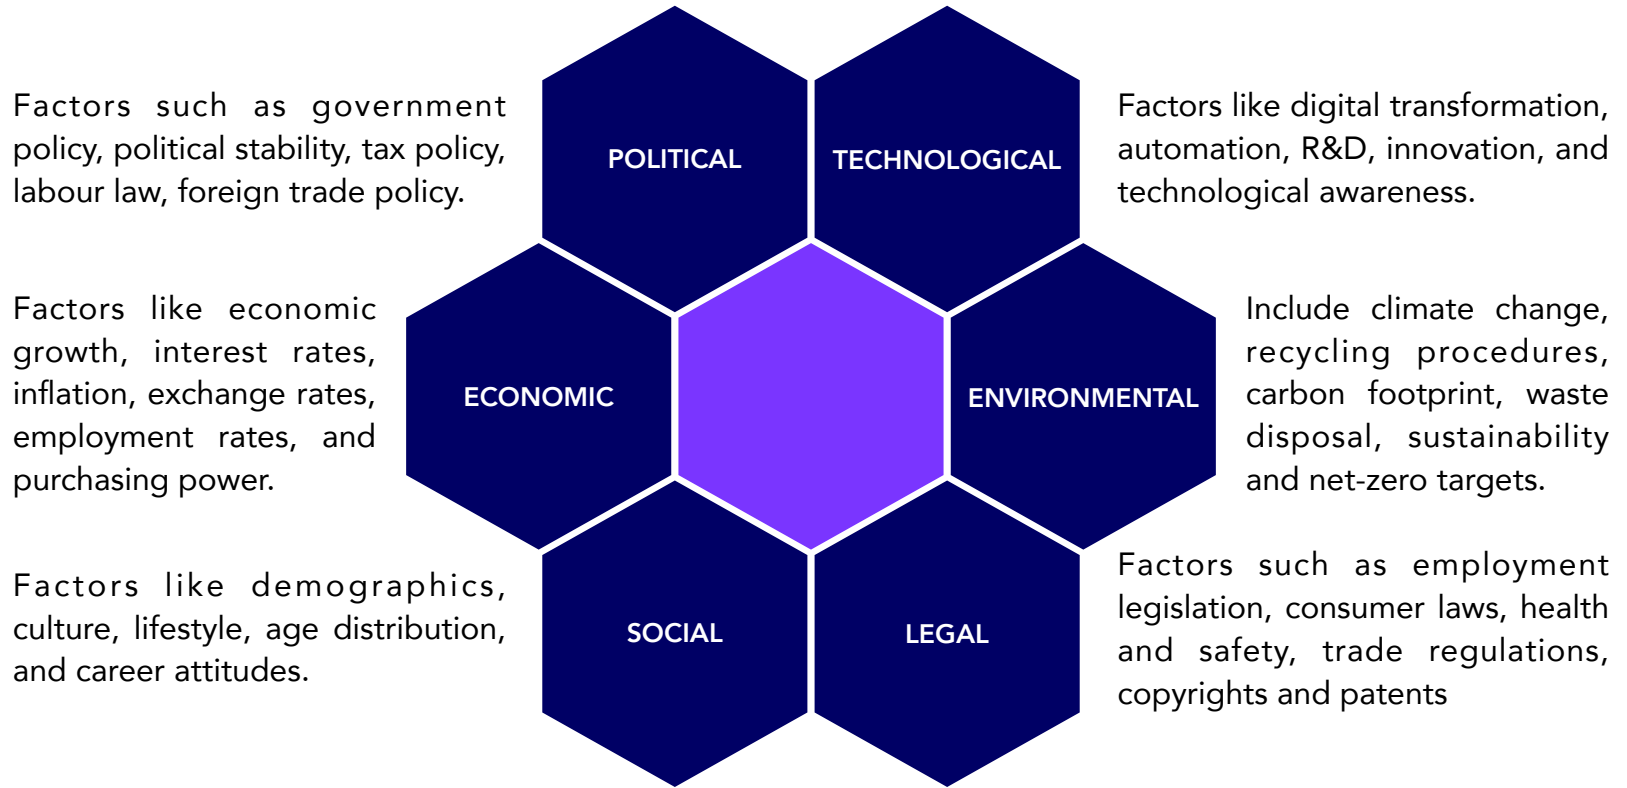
Factors such as government policy, political stability, tax policy, labour law, foreign trade policy.

POLITICAL

TECHNOLOGICAL

Factors like digital transformation, automation, R&D, innovation, and technological awareness.

Factors like economic growth, interest rates, inflation, exchange rates, employment rates, and purchasing power.

ECONOMIC

ENVIRONMENTAL

Include climate change, recycling procedures, carbon footprint, waste disposal, sustainability and net-zero targets.

Factors like demographics, culture, lifestyle, age distribution, and career attitudes.

SOCIAL

LEGAL

Factors such as employment legislation, consumer laws, health and safety, trade regulations, copyrights and patents